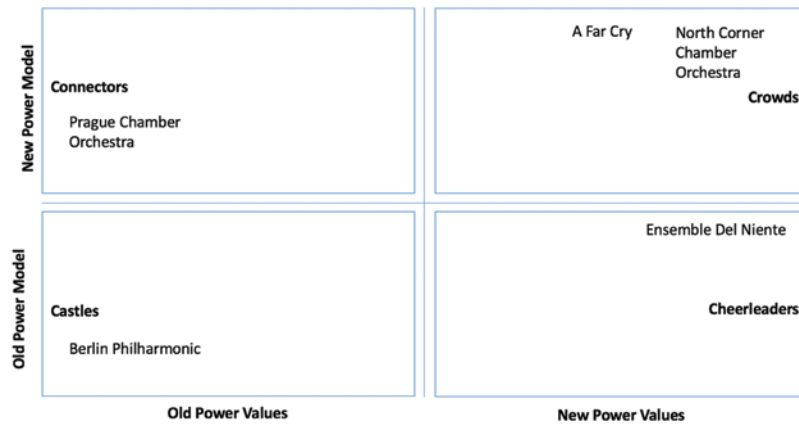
New Power Model

Connectors

Prague Chamber Orchestra

A Far Cry

North Corner Chamber Orchestra

Crowds

Old Power Model

Castles

Berlin Philharmonic

Ensemble Del Niente

Cheerleaders

Old Power Values

New Power Values